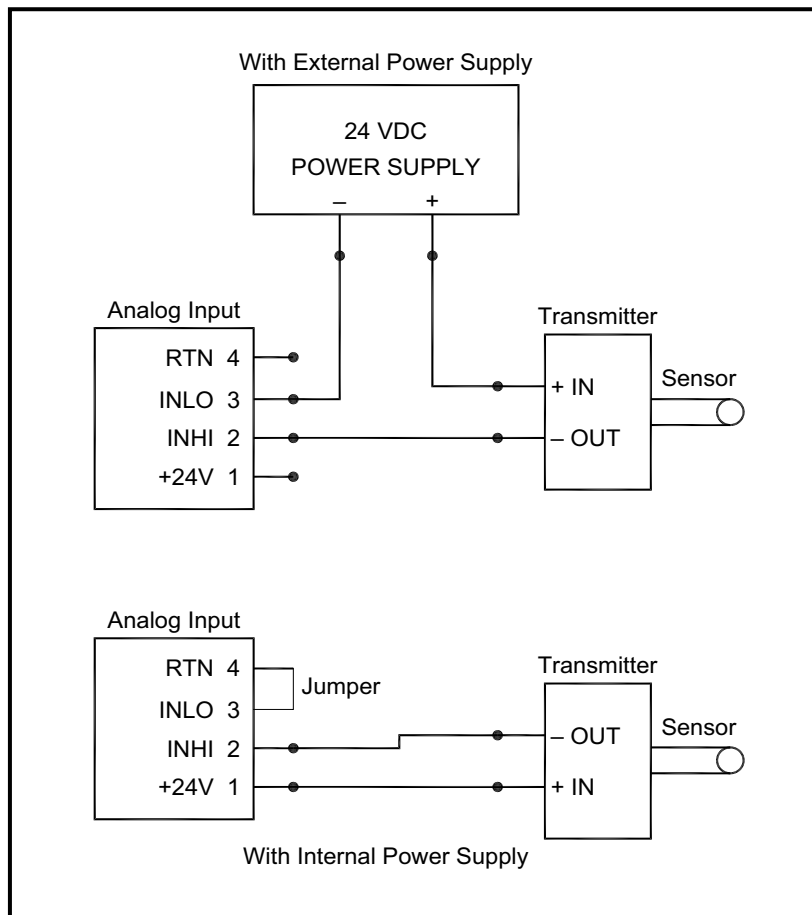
With External Power Supply

24 VDC
POWER SUPPLY
–
+

Analog Input
RTN 4
INLO 3
INHI 2
+24V 1

Transmitter
+ IN
– OUT
Sensor

Analog Input
RTN 4
INLO 3
INHI 2
+24V 1
Jumper

Transmitter
– OUT
+ IN
Sensor

With Internal Power Supply